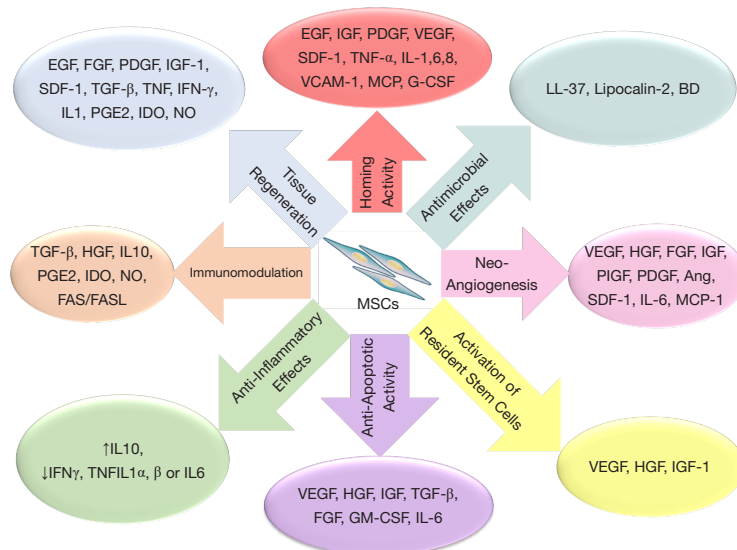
EGF, FGF, PDGF, IGF-1, SDF-1, TGF-β, TNF, IFN-γ, IL1, PGE2, IDO, NO

EGF, IGF, PDGF, VEGF, SDF-1, TNF-α, IL-1,6,8, VCAM-1, MCP, G-CSF

LL-37, Lipocalin-2, BD

Tissue Regeneration

Homing Activity

Antimicrobial Effects

TGF-β, HGF, IL10, PGE2, IDO, NO, FAS/FASL

Immunomodulation

MSCs

Neo-Angiogenesis

VEGF, HGF, FGF, IGF, PIGF, PDGF, Ang, SDF-1, IL-6, MCP-1

Anti-Inflammatory Effects

Anti-Apoptotic Activity

Activation of Resident Stem Cells

↑IL10, ↓IFNγ, TNFIL1α, β or IL6

VEGF, HGF, IGF-1

VEGF, HGF, IGF, TGF-β, FGF, GM-CSF, IL-6